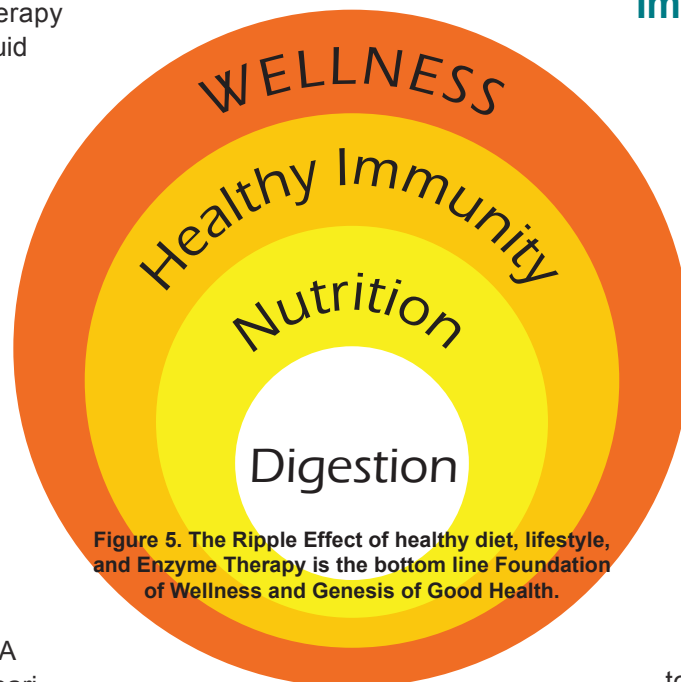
erapy
uid

Im

WELLNESS

Healthy Immunity

Nutrition

Digestion

Figure 5. The Ripple Effect of healthy diet, lifestyle, and Enzyme Therapy is the bottom line Foundation of Wellness and Genesis of Good Health.

A

to